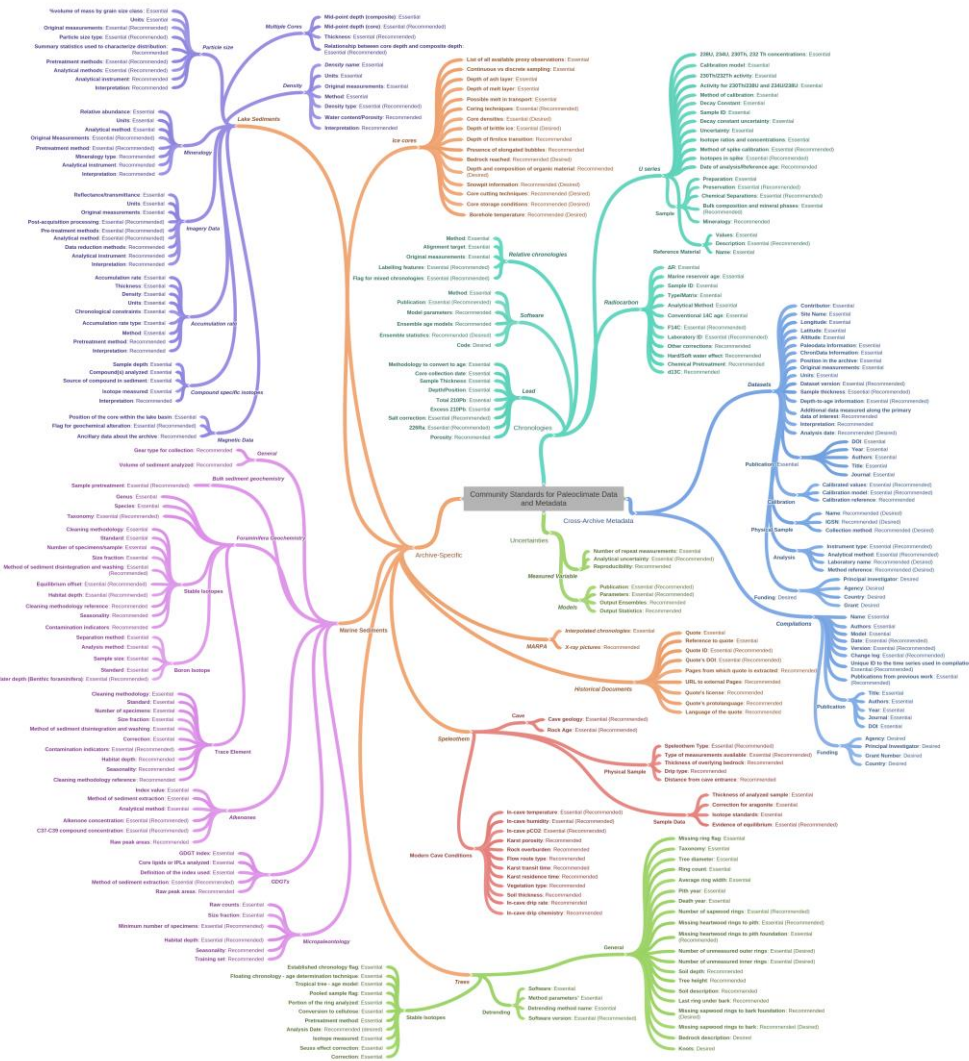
Community Standards for Paleoclimate Data and Metadata

Cross-Archive Metadata

Archive-Specific

Chronologies

Lake Sediments

Particle size
%volume of mass by grain size class: Essential
Units: Essential
Original measurements: Essential (Recommended)
Particle size type: Essential (Recommended)
Summary statistics used to characterize distribution: Recommended
Pretreatment methods: Essential (Recommended)
Analytical methods: Essential (Recommended)
Analytical instrument: Recommended
Interpretation: Recommended

Multiple Cores
Mid-point depth (composite): Essential
Mid-point depth (core): Essential (Recommended)
Thickness: Essential (Recommended)
Relationship between core depth and composite depth: Essential (Recommended)

Density
Density name: Essential
Units: Essential
Original measurements: Essential
Method: Essential
Density type: Essential (Recommended)
Water content/Porosity: Recommended
Interpretation: Recommended

Mineralogy
Relative abundance: Essential
Units: Essential
Analytical method: Essential
Original Measurements: Essential (Recommended)
Pretreatment method: Essential (Recommended)
Mineralogy type: Recommended
Analytical instrument: Recommended
Interpretation: Recommended

Imagery Data
Reflectance/transmittance: Essential
Units: Essential
Original measurements: Essential
Post-acquisition processing: Essential (Recommended)
Pre-treatment methods: Essential (Recommended)
Analytical method: Essential (Recommended)
Data reduction methods: Recommended
Analytical instrument: Recommended
Interpretation: Recommended

Accumulation rate
Accumulation rate: Essential
Thickness: Essential
Density: Essential
Units: Essential
Chronological constraints: Essential
Accumulation rate type: Essential (Recommended)
Method: Essential
Pretreatment method: Recommended
Interpretation: Recommended

Compound specific isotopes
Sample depth: Essential
Compound(s) analyzed: Essential
Source of compound in sediment: Essential (Recommended)
Isotope measured: Essential
Interpretation: Recommended

Magnetic Data
Position of the core within the lake basin: Essential
Flag for geochemical alteration: Essential (Recommended)
Ancillary data about the archive: Recommended

Ice cores
List of all available proxy observations: Essential
Continuous vs discrete sampling: Essential
Depth of ash layer: Essential
Depth of melt layer: Essential
Possible melt in transport: Essential
Coring techniques: Essential (Recommended)
Core densities: Essential (Desired)
Depth of brittle ice: Essential (Desired)
Depth of firn/ice transition: Recommended
Presence of elongated bubbles: Recommended
Bedrock reached: Recommended (Desired)
Depth and composition of organic material: Recommended (Desired)
Snowpit information: Recommended (Desired)
Core cutting techniques: Recommended (Desired)
Core storage conditions: Recommended (Desired)
Borehole temperature: Recommended (Desired)

Relative chronologies
Method: Essential
Alignment target: Essential
Original measurements: Essential
Labelling features: Essential (Recommended)
Flag for mixed chronologies: Essential (Recommended)

Software
Method: Essential
Publication: Essential (Recommended)
Model parameters: Recommended
Ensemble age models: Recommended
Ensemble statistics: Recommended (Desired)
Code: Desired

Lead
Methodology to convert to age: Essential
Core collection date: Essential
Sample Thickness: Essential
Depth/Position: Essential
Total 210Pb: Essential
Excess 210Pb: Essential
Salt correction: Essential (Recommended)
226Ra: Essential (Recommended)
Porosity: Recommended

U series
238U, 234U, 230Th, 232 Th concentrations: Essential
Calibration model: Essential
230Th/232Th activity: Essential
Activity for 230Th/238U and 234U/238U: Essential
Method of calibration: Essential
Decay Constant: Essential
Sample ID: Essential
Decay constant uncertainty: Essential
Uncertainty: Essential
Isotope ratios and concentrations: Essential
Method of spike calibration: Essential (Recommended)
Isotopes in spike: Essential (Recommended)
Date of analysis/Reference age: Recommended

Sample
Preparation: Essential
Preservation: Essential (Recommended)
Chemical Separations: Essential (Recommended)
Bulk composition and mineral phases: Essential (Recommended)
Mineralogy: Recommended

Reference Material
Values: Essential
Description: Essential (Recommended)
Name: Essential

Radiocarbon
ΔR: Essential
Marine reservoir age: Essential
Sample ID: Essential
Type/Matrix: Essential
Analytical Method: Essential
Conventional 14C age: Essential
F14C: Essential (Recommended)
Laboratory ID: Essential (Recommended)
Other corrections: Recommended
Hard/Soft water effect: Recommended
Chemical Pretreatment: Recommended
d13C: Recommended

Datasets
Contributor: Essential
Site Name: Essential
Longitude: Essential
Latitude: Essential
Altitude: Essential
Paleodata Information: Essential
ChronData Information: Essential
Position in the archive: Essential
Original measurements: Essential
Units: Essential
Dataset version: Essential (Recommended)
Sample thickness: Essential (Recommended)
Depth-to-age information: Essential (Recommended)
Additional data measured along the primary data of interest: Recommended
Interpretation: Recommended
Analysis date: Recommended (Desired)

Publication: Essential
DOI: Essential
Year: Essential
Authors: Essential
Title: Essential
Journal: Essential

Calibration
Calibrated values: Essential (Recommended)
Calibration model: Essential (Recommended)
Calibration reference: Recommended

Physical Sample
Name: Recommended (Desired)
IGSN: Recommended (Desired)
Collection method: Recommended (Desired)

Analysis
Instrument type: Essential (Recommended)
Analytical method: Essential (Recommended)
Laboratory name: Recommended (Desired)
Method reference: Recommended (Desired)

Funding: Desired
Principal investigator: Desired
Agency: Desired
Country: Desired
Grant: Desired

Uncertainties

Measured Variable
Number of repeat measurements: Essential
Analytical uncertainty: Essential (Recommended)
Reproducibility: Essential (Recommended)

Models
Publication: Essential (Recommended)
Parameters: Essential (Recommended)
Output Ensembles: Recommended
Output Statistics: Recommended

Compilations
Name: Essential
Authors: Essential
Model: Essential
Date: Essential (Recommended)
Version: Essential (Recommended)
Changelog: Essential (Recommended)
Unique ID to the time series used in compilatio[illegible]: Essential (Recommended)
Publications from previous work: Essential (Recommended)

Publication
Title: Essential
Authors: Essential
Year: Essential
Journal: Essential
DOI: Essential

Funding
Agency: Desired
Principal Investigator: Desired
Grant Number: Desired
Country: Desired

MARPA
Interpolated chronologies: Essential
X-ray pictures: Recommended

Historical Documents
Quote: Essential
Reference to quote: Essential
Quote ID: Essential (Recommended)
Quote's DOI: Essential (Recommended)
Pages from which quote is extracted: Essential (Recommended)
URL to external Pages: Recommended
Quote's license: Recommended
Quote's protolanguage: Essential (Recommended)
Language of the quote: Recommended

Marine Sediments

General
Gear type for collection: Recommended
Volume of sediment analyzed: Recommended

Bulk sediment geochemistry
Sample pretreatment: Essential (Recommended)

Foraminifera Geochemistry
Genus: Essential
Species: Essential
Taxonomy: Essential (Recommended)

Stable Isotopes
Cleaning methodology: Essential
Standard: Essential
Number of specimens/sample: Essential
Size fraction: Essential
Method of sediment disintegration and washing: Essential (Recommended)
Equilibrium offset: Essential (Recommended)
Habitat depth: Essential (Recommended)
Cleaning methodology reference: Recommended
Seasonality: Recommended
Contamination indicators: Recommended

Boron Isotope
Separation method: Essential
Analysis method: Essential
Sample size: Essential
Standard: Essential
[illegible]ater depth (Benthic foraminifera): Essential (Recommended)

Trace Element
Cleaning methodology: Essential
Standard: Essential
Number of specimens: Essential
Size fraction: Essential
Method of sediment disintegration and washing: Essential
Correction: Essential
Contamination indicators: Essential (Recommended)
Habitat depth: Recommended
Seasonality: Recommended
Cleaning methodology reference: Recommended

Alkenones
Index value: Essential
Method of sediment extraction: Essential
Analytical method: Essential
Alkenone concentration: Essential (Recommended)
C37-C39 compound concentration: Essential (Recommended)
Raw peak areas: Recommended

GDGTs
GDGT index: Essential
Core lipids or IPLs analyzed: Essential
Definition of the index used: Essential
Method of sediment extraction: Essential (Recommended)
Raw peak areas: Recommended

Micropaleontology
Raw counts: Essential
Size fraction: Essential
Minimum number of specimens: Essential (Recommended)
Habitat depth: Essential (Recommended)
Seasonality: Recommended
Training set: Recommended

Speleothem

Cave
Cave geology: Essential (Recommended)
Rock Age: Essential (Recommended)

Physical Sample
Speleothem Type: Essential (Recommended)
Type of measurements available: Essential (Recommended)
Thickness of overlying bedrock: Recommended
Drip type: Recommended
Distance from cave entrance: Recommended

Sample Data
Thickness of analyzed sample: Essential
Correction for aragonite: Essential
Isotope standards: Essential
Evidence of equilibrium: Essential (Recommended)

Modern Cave Conditions
In-cave temperature: Essential (Recommended)
In-cave humidity: Essential (Recommended)
In-case pCO2: Essential (Recommended)
Karst porosity: Recommended
Rock overburden: Recommended
Flow route type: Recommended
Karst transit time: Recommended
Karst residence time: Recommended
Vegetation type: Recommended
Soil thickness: Recommended
In-cave drip rate: Recommended
In-cave drip chemistry: Recommended

Trees

General
Missing ring flag: Essential
Taxonomy: Essential
Tree diameter: Essential
Ring count: Essential
Average ring width: Essential
Pith year: Essential
Death year: Essential
Number of sapwood rings: Essential (Recommended)
Missing heartwood rings to pith: Essential (Recommended)
Missing heartwood rings to pith foundation: Essential (Recommended)
Number of unmeasured outer rings: Essential (Desired)
Number of unmeasured inner rings: Essential (Desired)
Soil depth: Recommended
Tree height: Recommended
Soil description: Recommended
Last ring under bark: Recommended
Missing sapwood rings to bark foundation: Recommended (Desired)
Missing sapwood rings to bark: Recommended (Desired)
Bedrock description: Desired
Knots: Desired

Detrending
Software: Essential
Method parameters: Essential
Detrending method name: Essential
Software version: Essential (Recommended)

Stable Isotopes
Established chronology flag: Essential
Floating chronology - age determination technique: Essential
Tropical tree - age model: Essential
Pooled sample flag: Essential
Portion of the ring analyzed: Essential
Conversion to cellulose: Essential
Pretreatment method: Essential
Analysis Date: Recommended (desired)
Isotope measured: Essential
Seuss effect correction: Essential
Correction: Essential